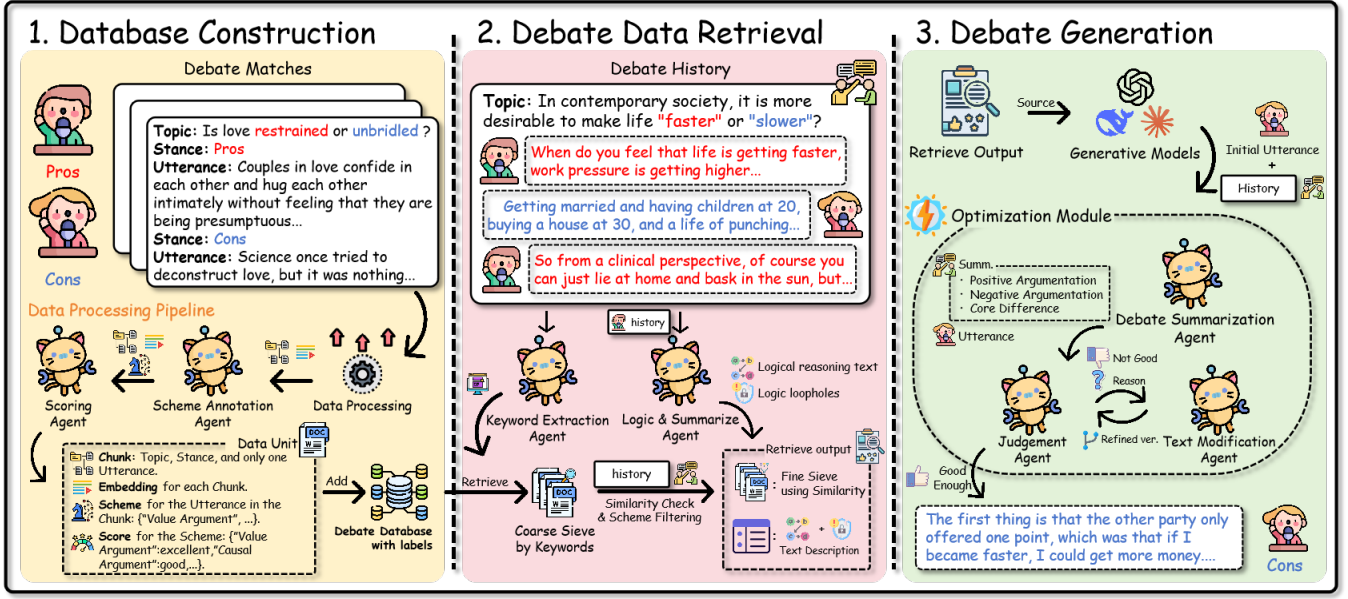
1. Database Construction

Debate Matches

Pros

Cons

Topic: Is love restrained or unbridled ?
Stance: Pros
Utterance: Couples in love confide in each other and hug each other intimately without feeling that they are being presumptuous...
Stance: Cons
Utterance: Science once tried to deconstruct love, but it was nothing...

Data Processing Pipeline

Scoring Agent

Scheme Annotation Agent

Data Processing

Data Unit

Chunk: Topic, Stance, and only one Utterance.
Embedding for each Chunk.
Scheme for the Utterance in the Chunk: {"Value Argument", ...}.
Score for the Scheme: {"Value Argument":excellent,"Causal Argument":good,...}.

Add

Debate Database with labels

2. Debate Data Retrieval

Debate History

Topic: In contemporary society, it is more desirable to make life "faster" or "slower"?

When do you feel that life is getting faster, work pressure is getting higher...

Getting married and having children at 20, buying a house at 30, and a life of punching...

So from a clinical perspective, of course you can just lie at home and bask in the sun, but...

history

Keyword Extraction Agent

Logic & Summarize Agent

Logical reasoning text

Logic loopholes

Retrieve

Coarse Sieve by Keywords

history

Similarity Check & Scheme Filtering

Retrieve output

: Fine Sieve using Similarity

: Text Description

3. Debate Generation

Retrieve Output

Source

Generative Models

Initial Utterance +

History

Optimization Module

Summ.
· Positive Argumentation
· Negative Argumentation
· Core Difference

Utterance

Debate Summarization Agent

Not Good

Reason

Judgement Agent

Refined ver.

Text Modification Agent

Good Enough

The first thing is that the other party only offered one point, which was that if I became faster, I could get more money....

Cons